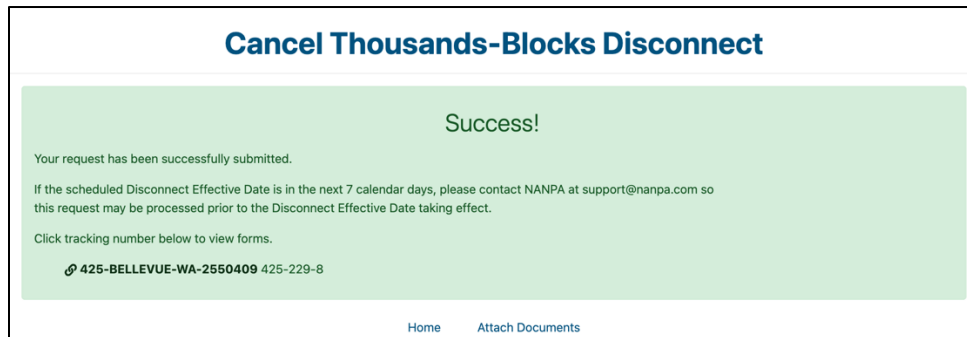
Cancel Thousands-Blocks Disconnect

Success!

Your request has been successfully submitted.

If the scheduled Disconnect Effective Date is in the next 7 calendar days, please contact NANPA at support@nanpa.com so this request may be processed prior to the Disconnect Effective Date taking effect.

Click tracking number below to view forms.

**425-BELLEVUE-WA-2550409** 425-229-8

Home Attach Documents